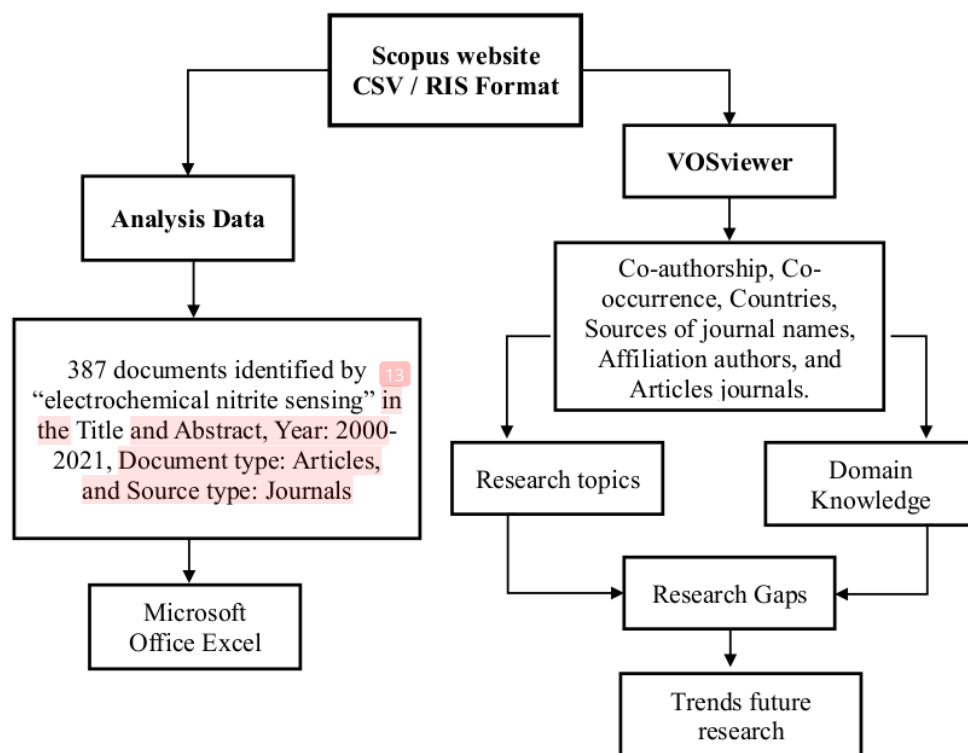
Scopus website
CSV / RIS Format

Analysis Data

387 documents identified by 13 "electrochemical nitrite sensing" in the Title and Abstract, Year: 2000-2021, Document type: Articles, and Source type: Journals

Microsoft Office Excel

VOSviewer

Co-authorship, Co-occurrence, Countries, Sources of journal names, Affiliation authors, and Articles journals.

Research topics

Domain Knowledge

Research Gaps

Trends future research